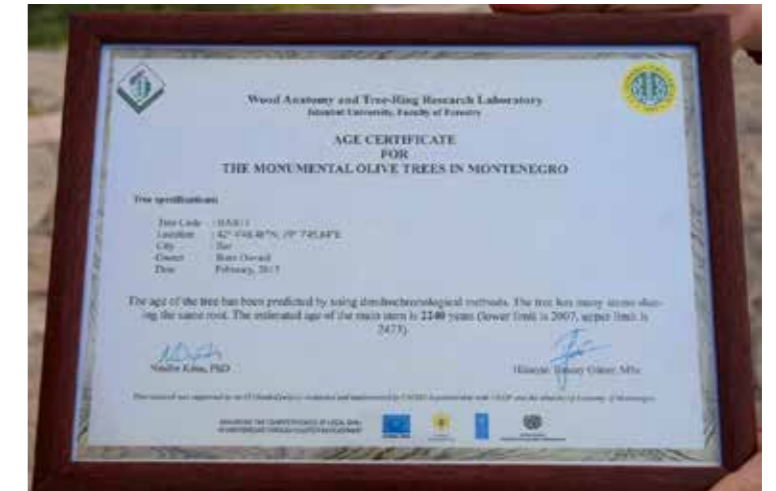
Wood Anatomy and Tree-Ring Research Laboratory
Istanbul University, Faculty of Forestry

AGE CERTIFICATE
FOR
THE MONUMENTAL OLIVE TREES IN MONTENEGRO

Tree specifications

Tree Code : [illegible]
Location : 42° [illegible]"N, 19° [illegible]"E
City : Bar
Owner : State Owned
Date : February, 2017

The age of the tree has been predicted by using dendrochronological methods. The tree has many stems sharing the same root. The estimated age of the main stem is 2240 years (lower limit is 2007, upper limit is 2473).

Nesibe Köse, PhD

Hüseyin Tuncay Güner, MSc

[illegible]

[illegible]